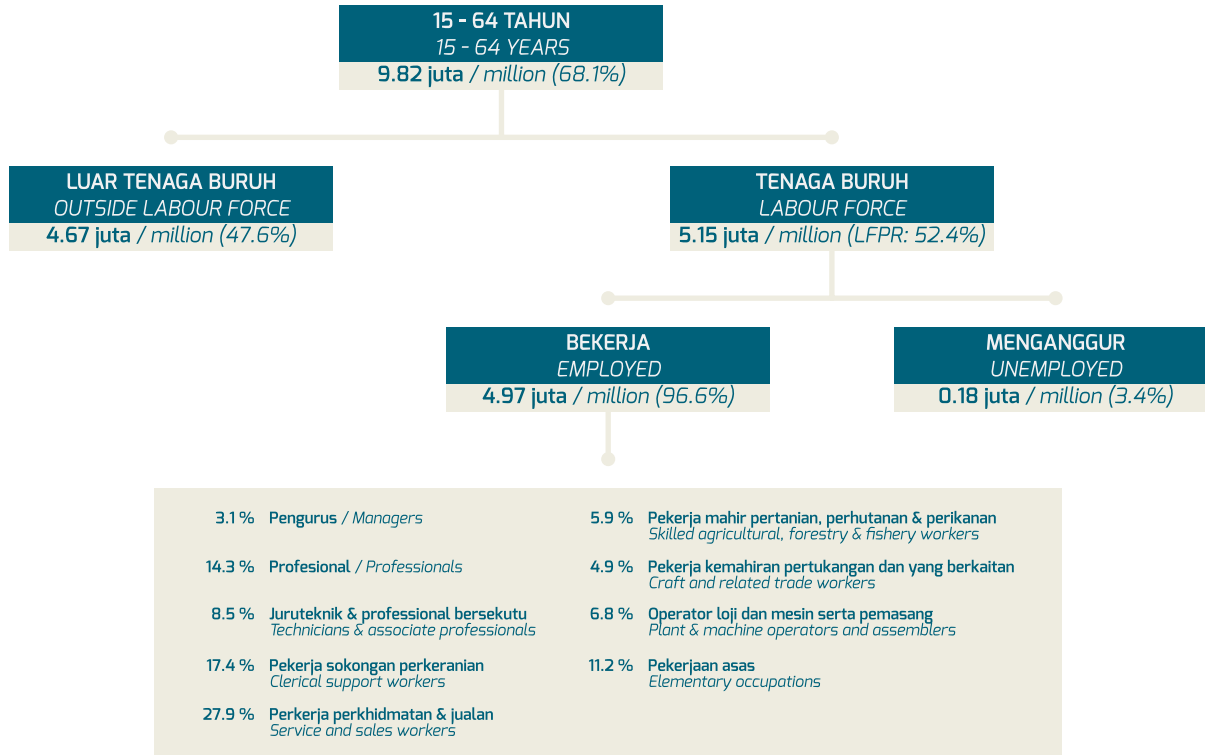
15 - 64 TAHUN
15 - 64 YEARS
9.82 juta / million (68.1%)

LUAR TENAGA BURUH
OUTSIDE LABOUR FORCE
4.67 juta / million (47.6%)

TENAGA BURUH
LABOUR FORCE
5.15 juta / million (LFPR: 52.4%)

BEKERJA
EMPLOYED
4.97 juta / million (96.6%)

MENGANGGUR
UNEMPLOYED
0.18 juta / million (3.4%)

3.1 % Pengurus / Managers

14.3 % Profesional / Professionals

8.5 % Juruteknik & professional bersekutu
Technicians & associate professionals

17.4 % Pekerja sokongan perkeranian
Clerical support workers

27.9 % Perkerja perkhidmatan & jualan
Service and sales workers

5.9 % Pekerja mahir pertanian, perhutanan & perikanan
Skilled agricultural, forestry & fishery workers

4.9 % Pekerja kemahiran pertukangan dan yang berkaitan
Craft and related trade workers

6.8 % Operator loji dan mesin serta pemasang
Plant & machine operators and assemblers

11.2 % Pekerjaan asas
Elementary occupations